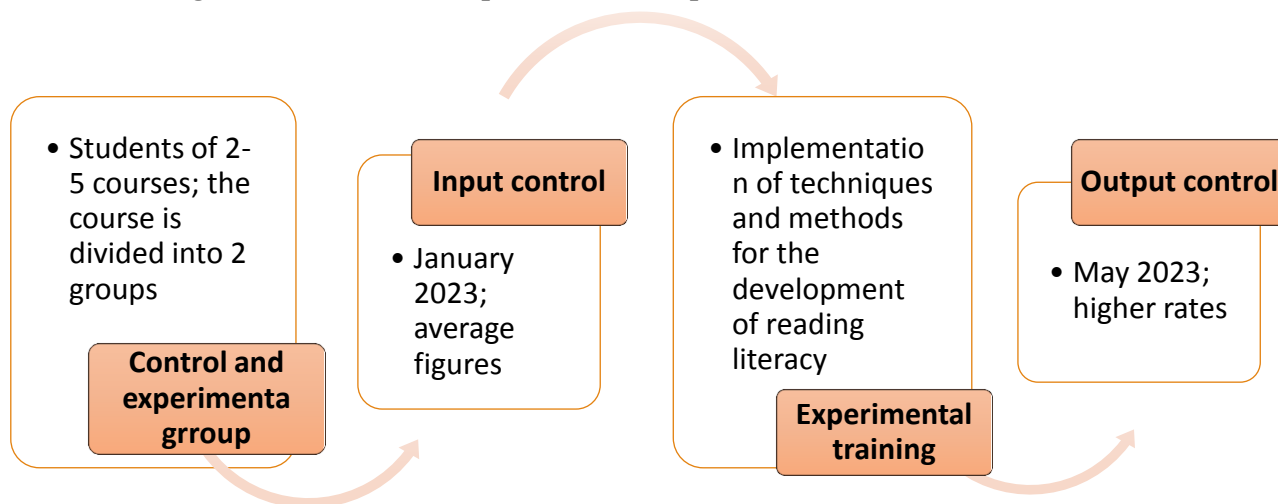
• Students of 2-5 courses; the course is divided into 2 groups

Control and experimenta grroup

Input control

• January 2023; average figures

• Implementation of techniques and methods for the development of reading literacy

Experimental training

Output control

• May 2023; higher rates